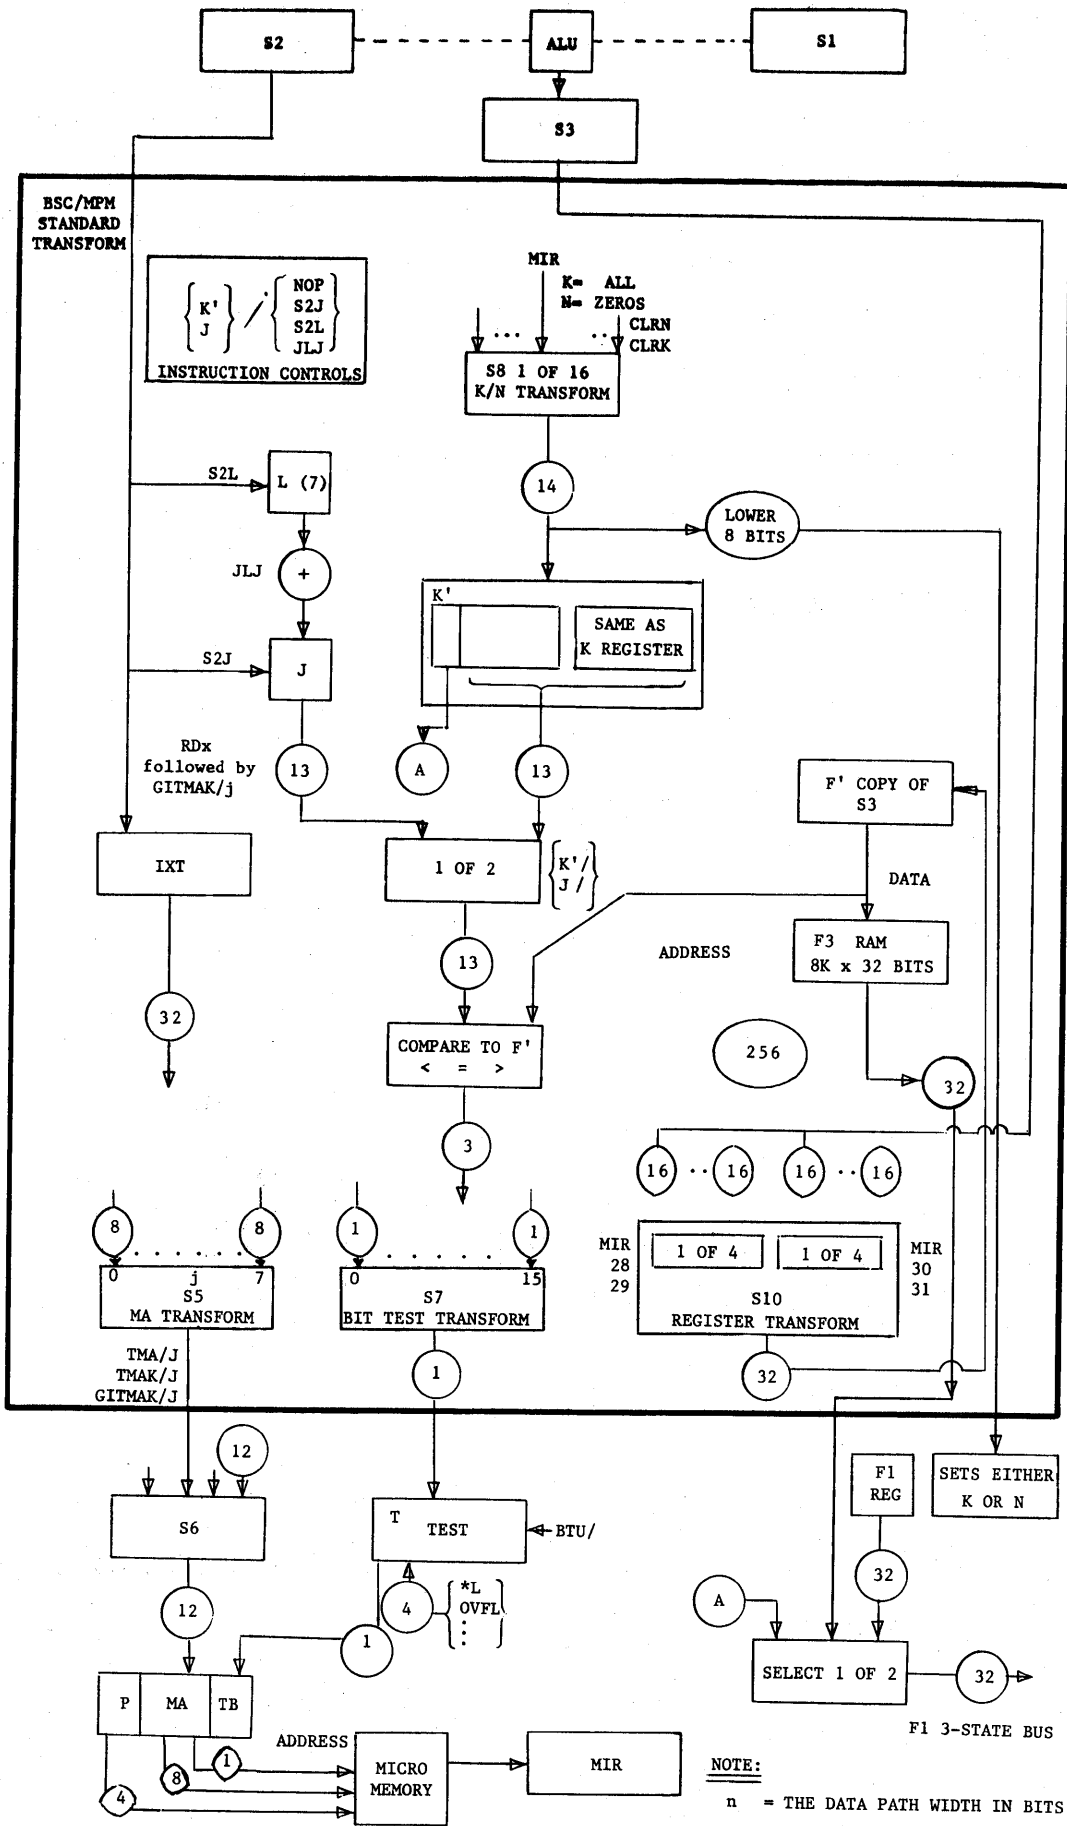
S2
ALU
S1
S3

BSC/MPM STANDARD TRANSFORM

$\left\{\begin{matrix} K' \\ J \end{matrix}\right\} / \left\{\begin{matrix} NOP \\ S2J \\ S2L \\ JLJ \end{matrix}\right\}$
INSTRUCTION CONTROLS

MIR
K= ALL
N= ZEROS
CLRN
CLRK
S8 1 OF 16
K/N TRANSFORM

14

LOWER 8 BITS

S2L
L (7)
JLJ
+
S2J
J

K'
SAME AS
K REGISTER

RDx followed by GITMAK/j

13
A
13

F' COPY OF S3

IXT

1 OF 2
$\left\{\begin{matrix} K'/ \\ J/ \end{matrix}\right\}$

DATA

F3 RAM
8K x 32 BITS

ADDRESS

13

32

COMPARE TO F'
< = >

256

32

3

16 ·· 16 16 ·· 16

8 8
0 j 7
S5
MA TRANSFORM

1 1
0 15
S7
BIT TEST TRANSFORM

MIR 28 29
1 OF 4
1 OF 4
MIR 30 31
S10
REGISTER TRANSFORM

TMA/J
TMAK/J
GITMAK/J

1

32

12

S6

T TEST
BTU/

F1 REG

SETS EITHER K OR N

12

4
*L
OVFL
⋮

1

32

A

SELECT 1 OF 2

32

P
MA
TB

F1 3-STATE BUS

ADDRESS
1
8
4
MICRO MEMORY

MIR

NOTE:
n = THE DATA PATH WIDTH IN BITS